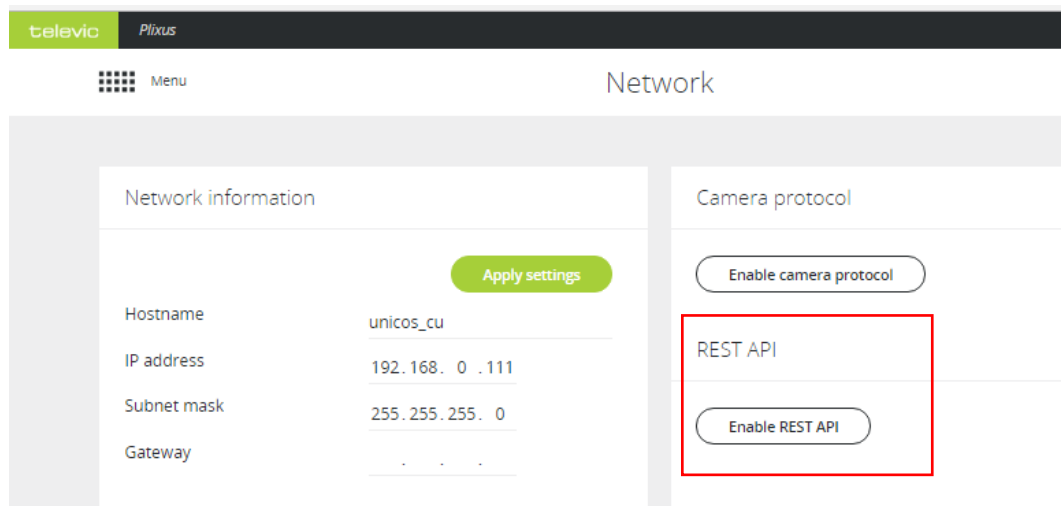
televic

Plixus

Menu

Network

Network information

Apply settings

Hostname unicos_cu

IP address 192.168. 0 .111

Subnet mask 255.255.255. 0

Gateway . . .

Camera protocol

Enable camera protocol

REST API

Enable REST API